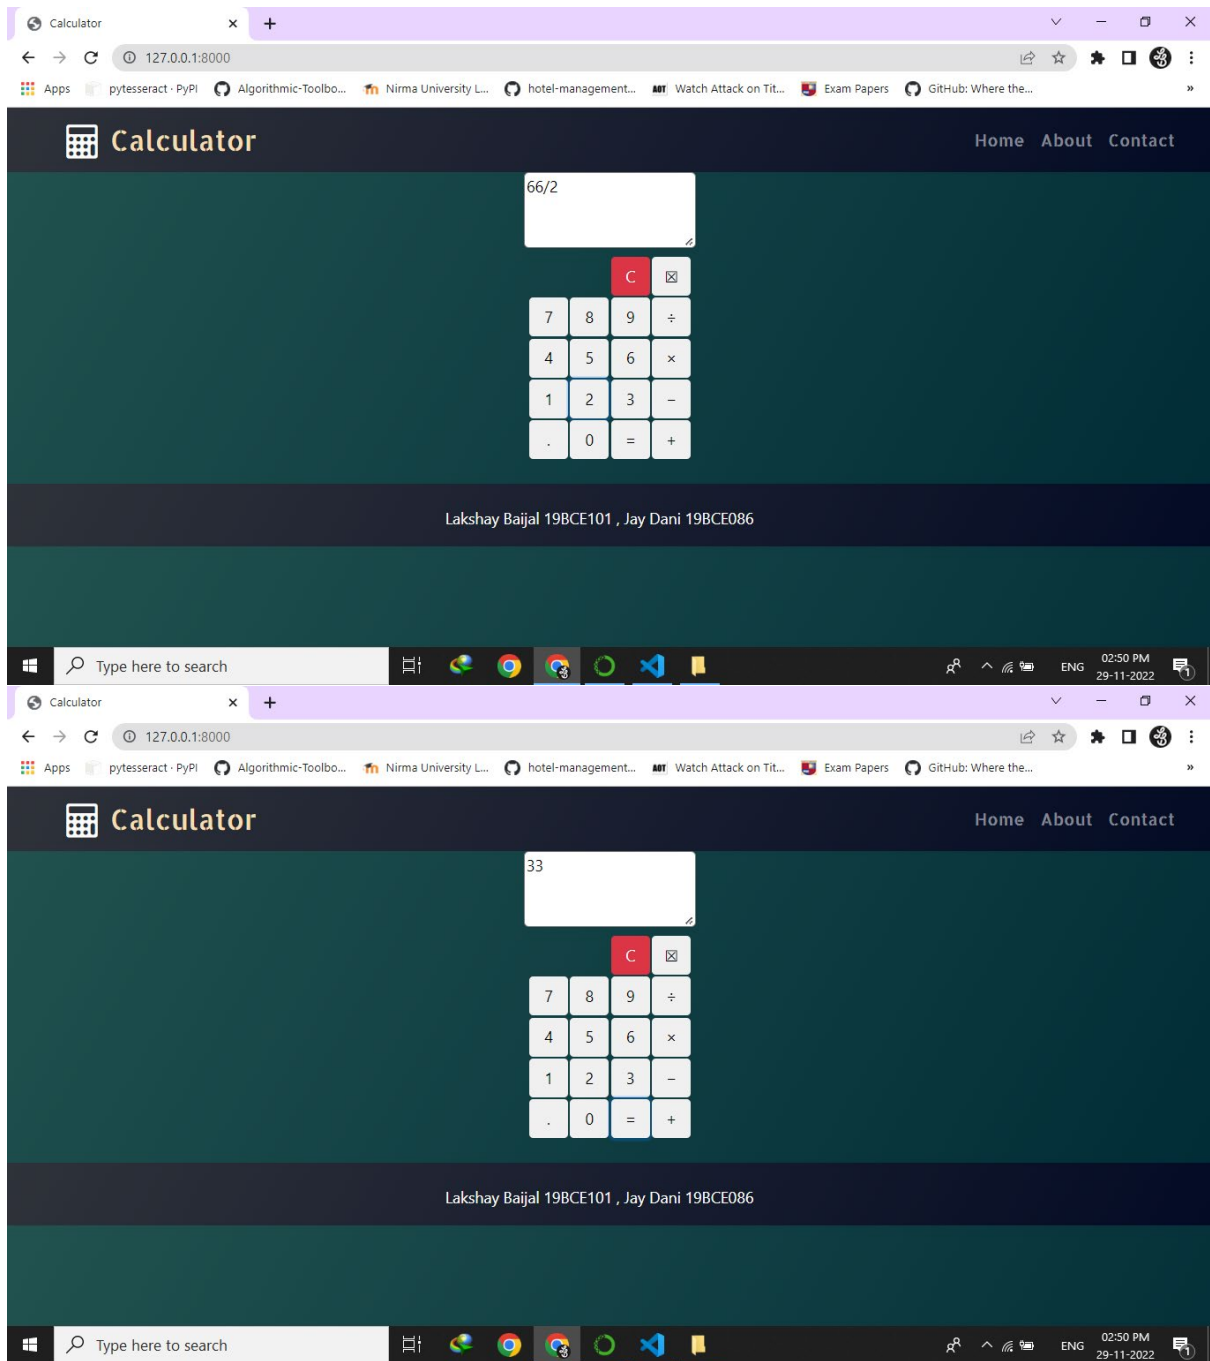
Calculator
127.0.0.1:8000
Apps pytesseract · PyPI Algorithmic-Toolbo... Nirma University L... hotel-management... Watch Attack on Tit... Exam Papers GitHub: Where the...

Calculator

Home About Contact

66/2

C ⊠
7 8 9 ÷
4 5 6 ×
1 2 3 −
. 0 = +

Lakshay Baijal 19BCE101 , Jay Dani 19BCE086

Type here to search
ENG 02:50 PM 29-11-2022

Calculator
127.0.0.1:8000
Apps pytesseract · PyPI Algorithmic-Toolbo... Nirma University L... hotel-management... Watch Attack on Tit... Exam Papers GitHub: Where the...

Calculator

Home About Contact

33

C ⊠
7 8 9 ÷
4 5 6 ×
1 2 3 −
. 0 = +

Lakshay Baijal 19BCE101 , Jay Dani 19BCE086

Type here to search
ENG 02:50 PM 29-11-2022